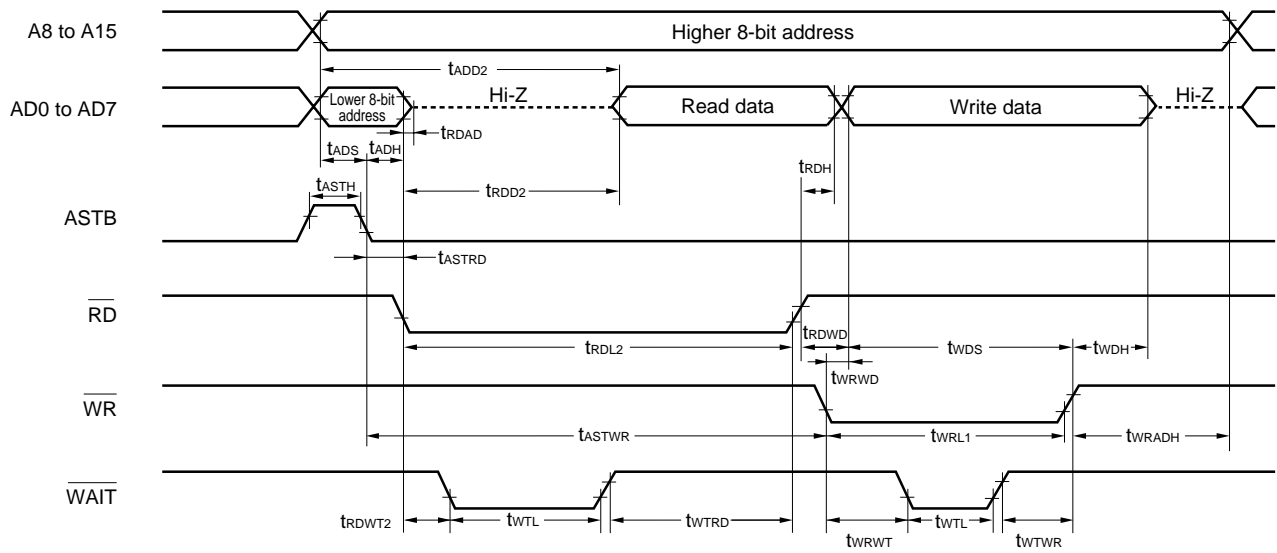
A8 to A15

Higher 8-bit address

$t_{ADD2}$

AD0 to AD7

Lower 8-bit address

Hi-Z

Read data

Write data

Hi-Z

$t_{RDAD}$

$t_{ADS}$ $t_{ADH}$

$t_{RDH}$

$t_{ASTH}$

$t_{RDD2}$

ASTB

$t_{ASTRD}$

$\overline{RD}$

$t_{RDWD}$

$t_{RDL2}$

$t_{WDS}$

$t_{WDH}$

$t_{WRWD}$

$\overline{WR}$

$t_{ASTWR}$

$t_{WRL1}$

$t_{WRADH}$

$\overline{WAIT}$

$t_{RDWT2}$

$t_{WTL}$

$t_{WTRD}$

$t_{WTL}$

$t_{WRWT}$

$t_{WTWR}$